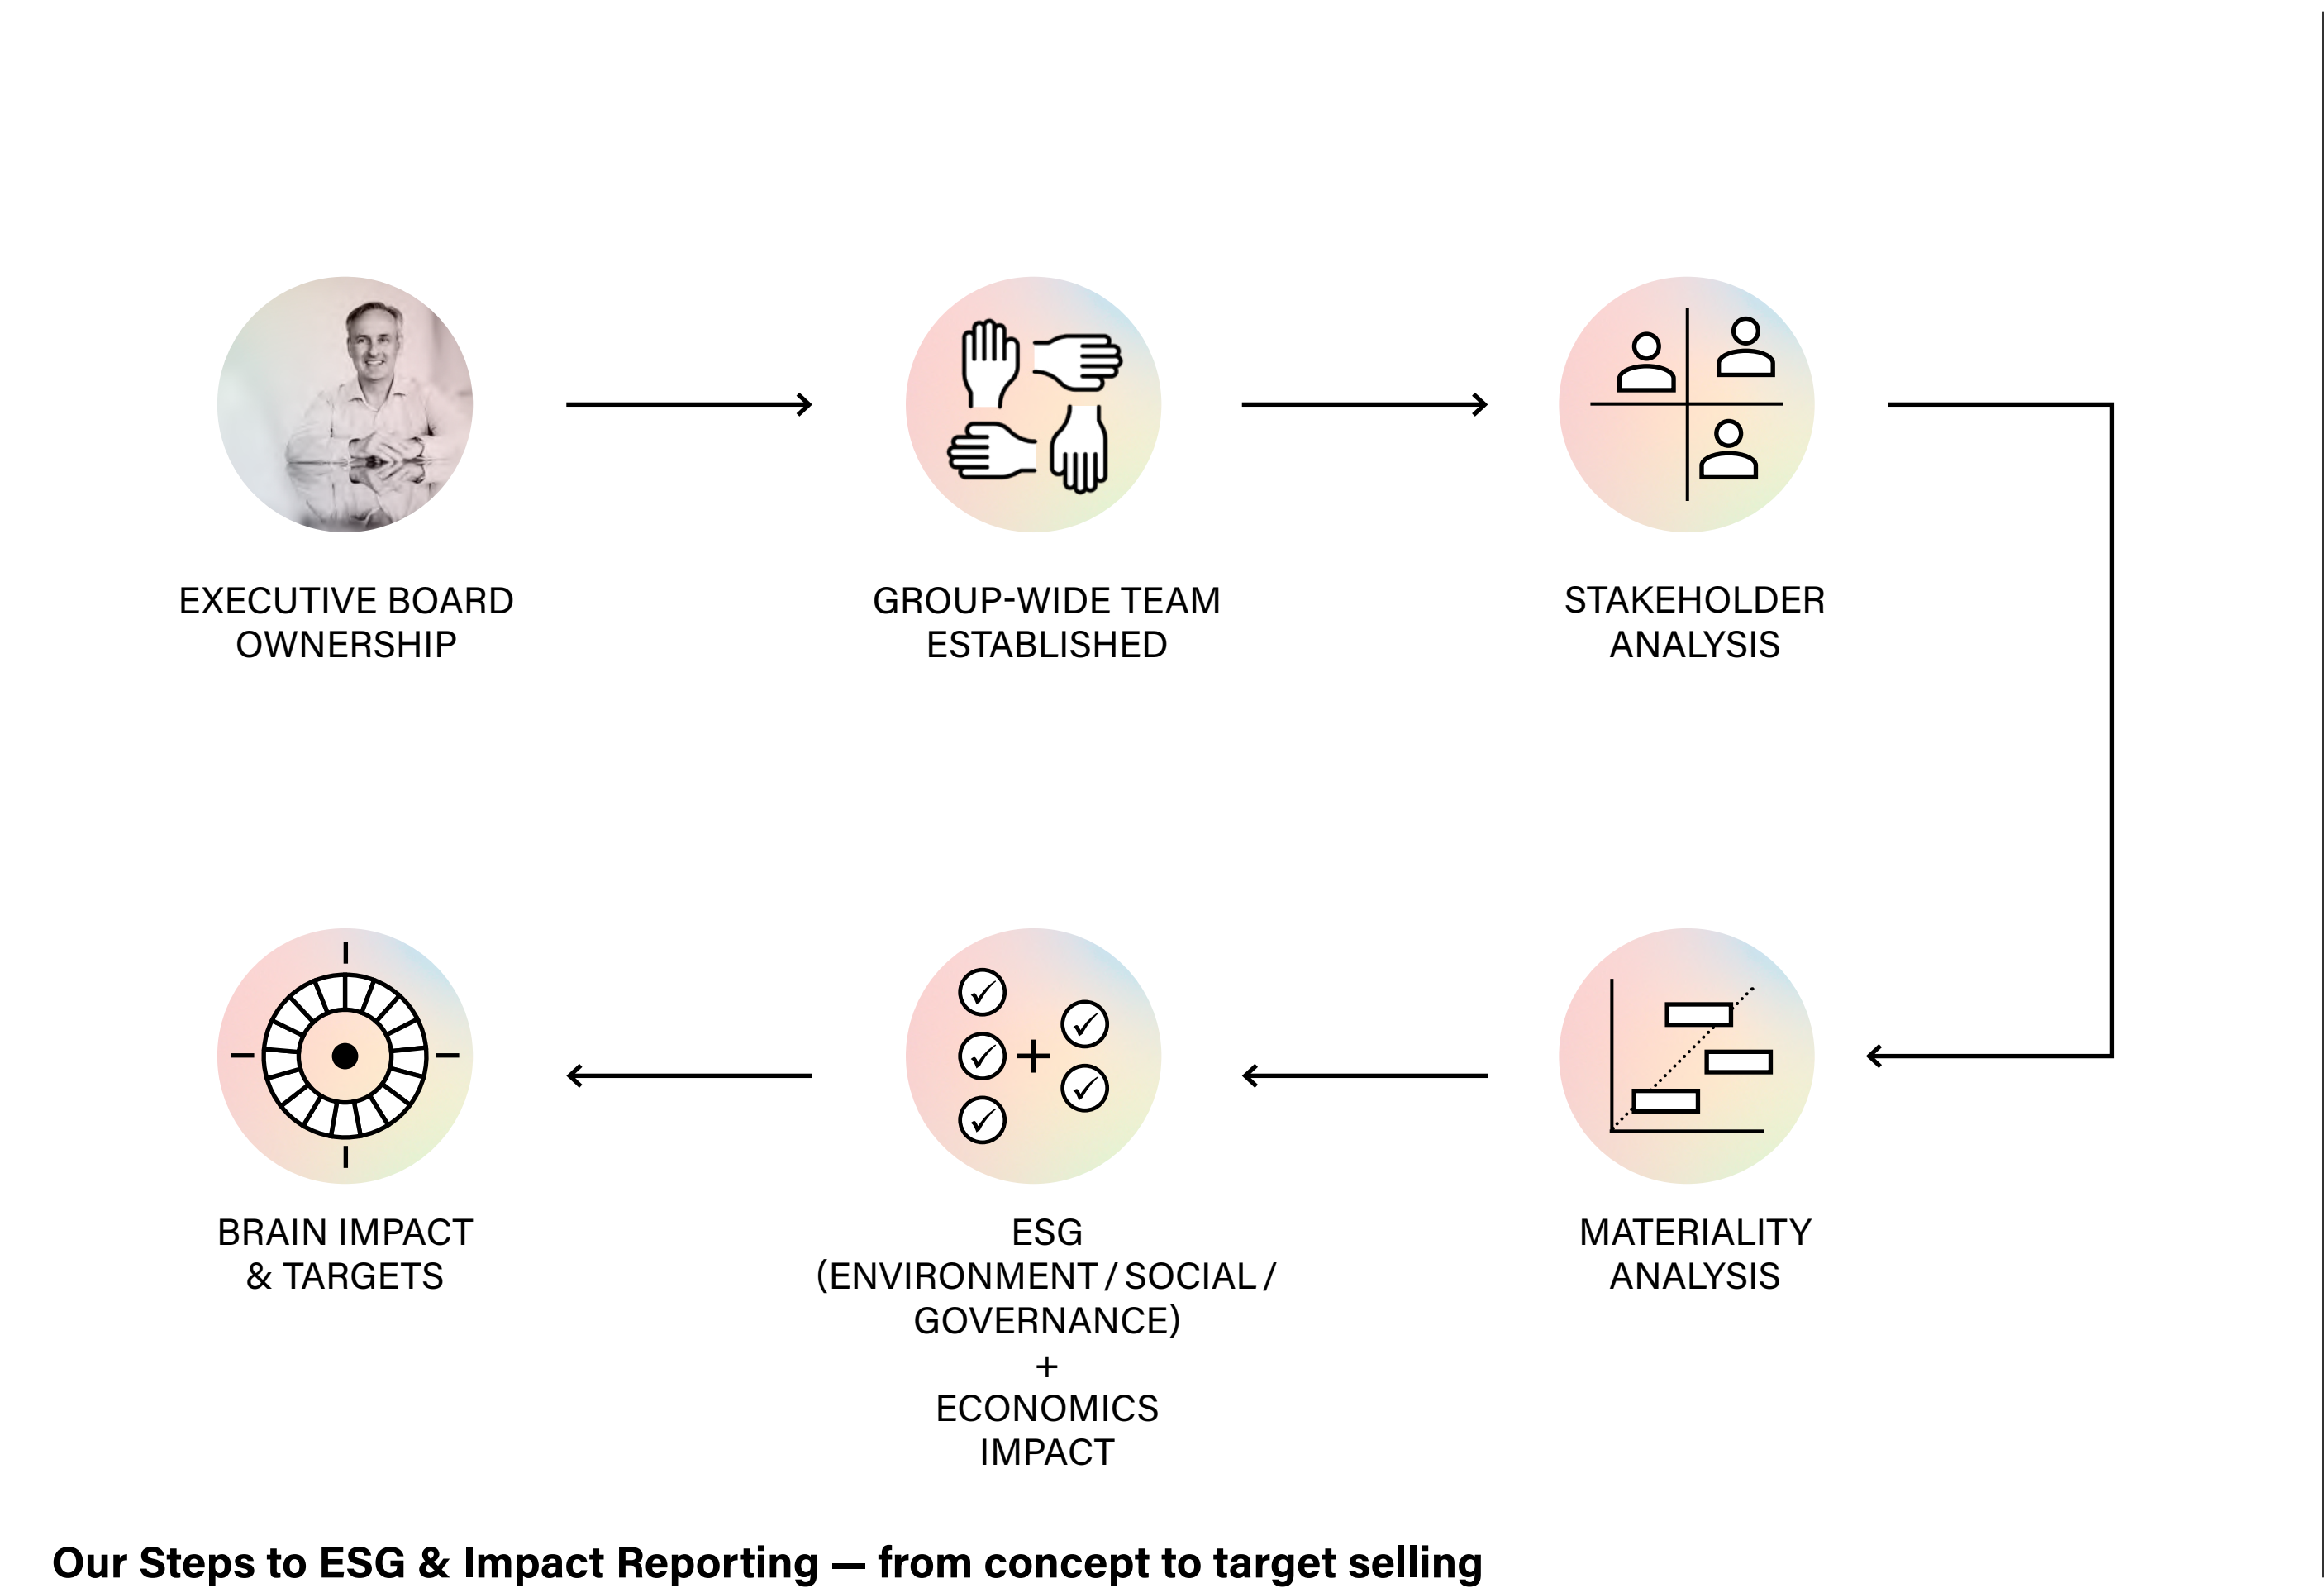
EXECUTIVE BOARD OWNERSHIP

GROUP-WIDE TEAM ESTABLISHED

STAKEHOLDER ANALYSIS

MATERIALITY ANALYSIS

ESG (ENVIRONMENT / SOCIAL / GOVERNANCE) + ECONOMICS IMPACT

BRAIN IMPACT & TARGETS

Our Steps to ESG & Impact Reporting — from concept to target selling